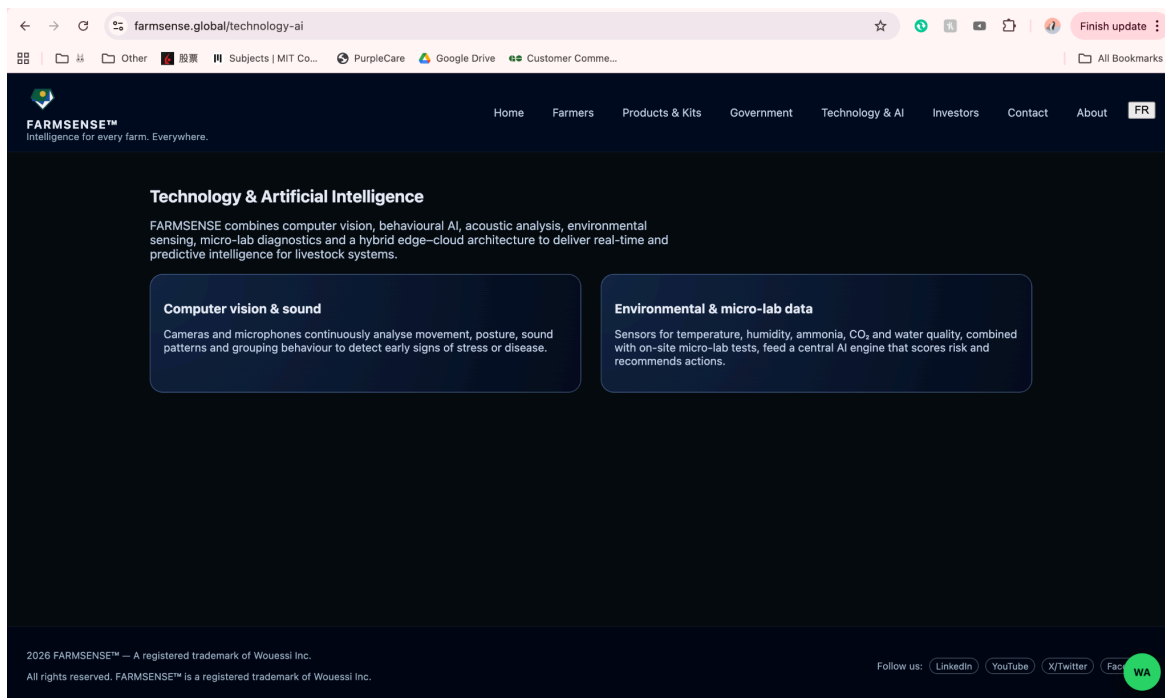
farmsense.global/technology-ai

Finish update

Other 股票 Subjects | MIT Co... PurpleCare Google Drive Customer Comme... All Bookmarks

FARMSENSE™
Intelligence for every farm. Everywhere.

Home Farmers Products & Kits Government Technology & AI Investors Contact About FR

Technology & Artificial Intelligence

FARMSENSE combines computer vision, behavioural AI, acoustic analysis, environmental sensing, micro-lab diagnostics and a hybrid edge–cloud architecture to deliver real-time and predictive intelligence for livestock systems.

Computer vision & sound

Cameras and microphones continuously analyse movement, posture, sound patterns and grouping behaviour to detect early signs of stress or disease.

Environmental & micro-lab data

Sensors for temperature, humidity, ammonia, $CO_2$ and water quality, combined with on-site micro-lab tests, feed a central AI engine that scores risk and recommends actions.

2026 FARMSENSE™ — A registered trademark of Wouessi Inc.
All rights reserved. FARMSENSE™ is a registered trademark of Wouessi Inc.

Follow us: LinkedIn YouTube X/Twitter Fac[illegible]

WA